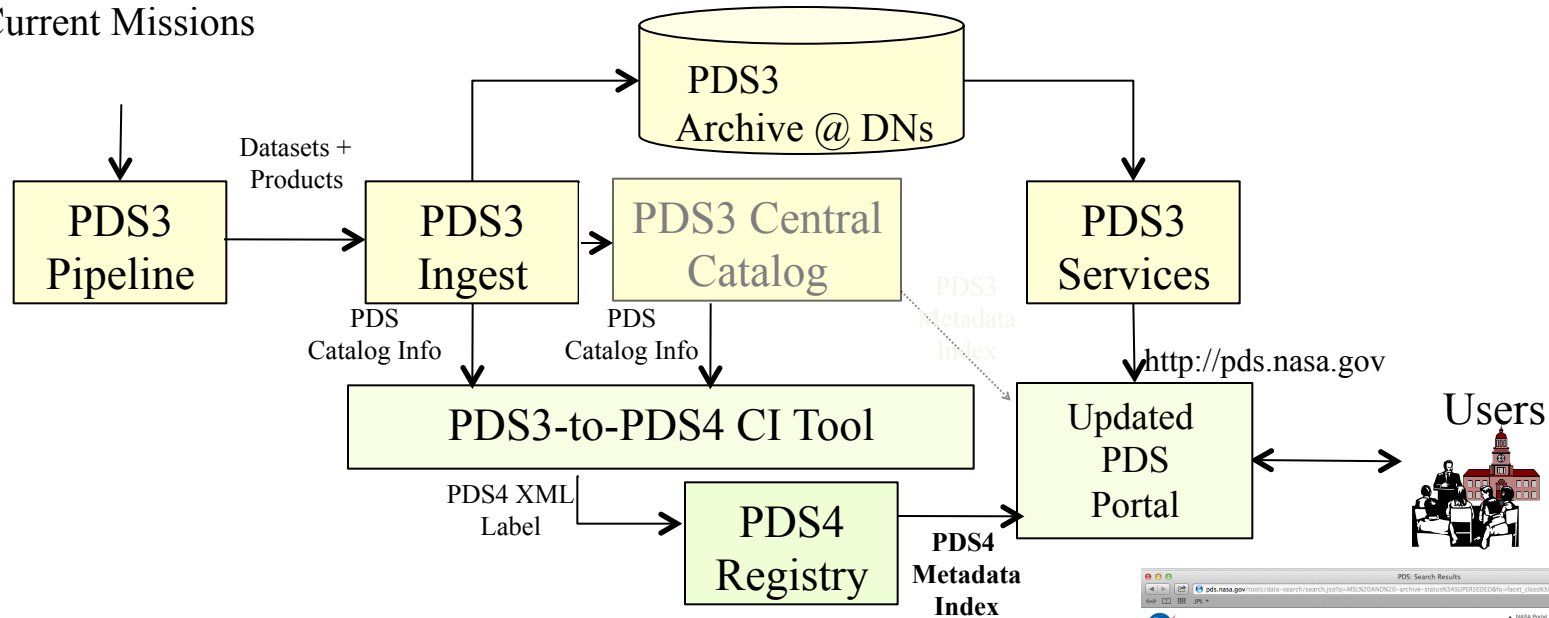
Current Missions

PDS3 Archive @ DNs

Datasets + Products

PDS3 Pipeline

PDS3 Ingest

PDS3 Central Catalog

PDS3 Services

PDS Catalog Info

PDS Catalog Info

PDS3 Metadata Index

http://pds.nasa.gov

PDS3-to-PDS4 CI Tool

Updated PDS Portal

Users

PDS4 XML Label

PDS4 Registry

PDS4 Metadata Index

PDS: Search Results

pds.nasa.gov/tools/data-search/search.jsp?q=MSL%20AND%20-archive-status%3ASUPERSEDED&fq=facet_class%3A

JPL

NASA Portal